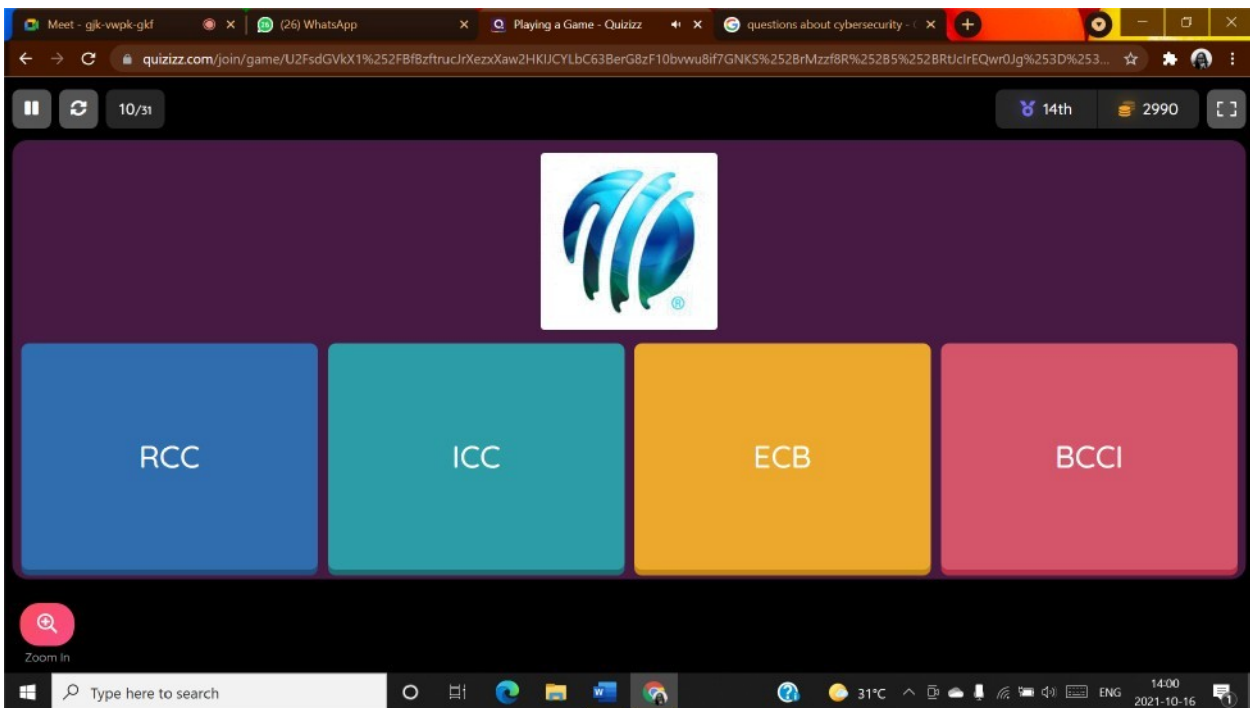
Meet - gjk-vwpk-gkf
(26) WhatsApp
Playing a Game - Quizizz
questions about cybersecurity -
quizizz.com/join/game/U2FsdGVkX1%252FBfBzftrucJrXezxXaw2HKIJCYLbC63BerG8zF10bvwu8if7GNKS%252BrMzzf8R%252B5%252BRtJclrEQwr0Jg%253D%253...

10/31
14th
2990

RCC
ICC
ECB
BCCI

Zoom In

Type here to search
31°C
ENG
14:00
2021-10-16